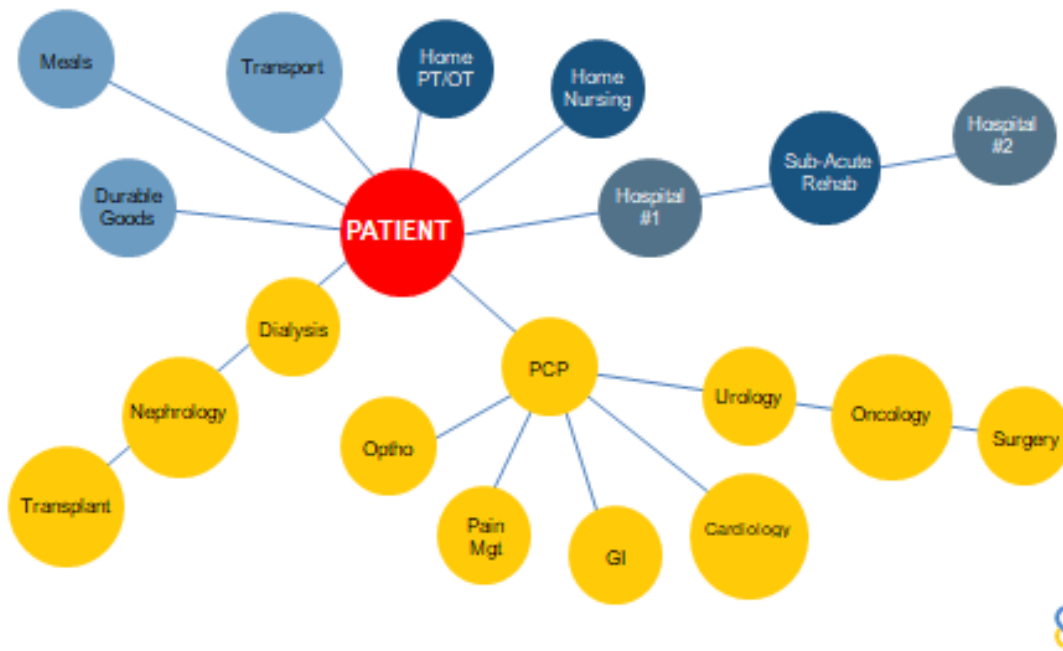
Meals

Transport

Home PT/OT

Home Nursing

Durable Goods

PATIENT

Hospital #1

Sub-Acute Rehab

Hospital #2

Dialysis

Nephrology

Transplant

PCP

Optho

Pain Mgt

GI

Cardiology

Urology

Oncology

Surgery